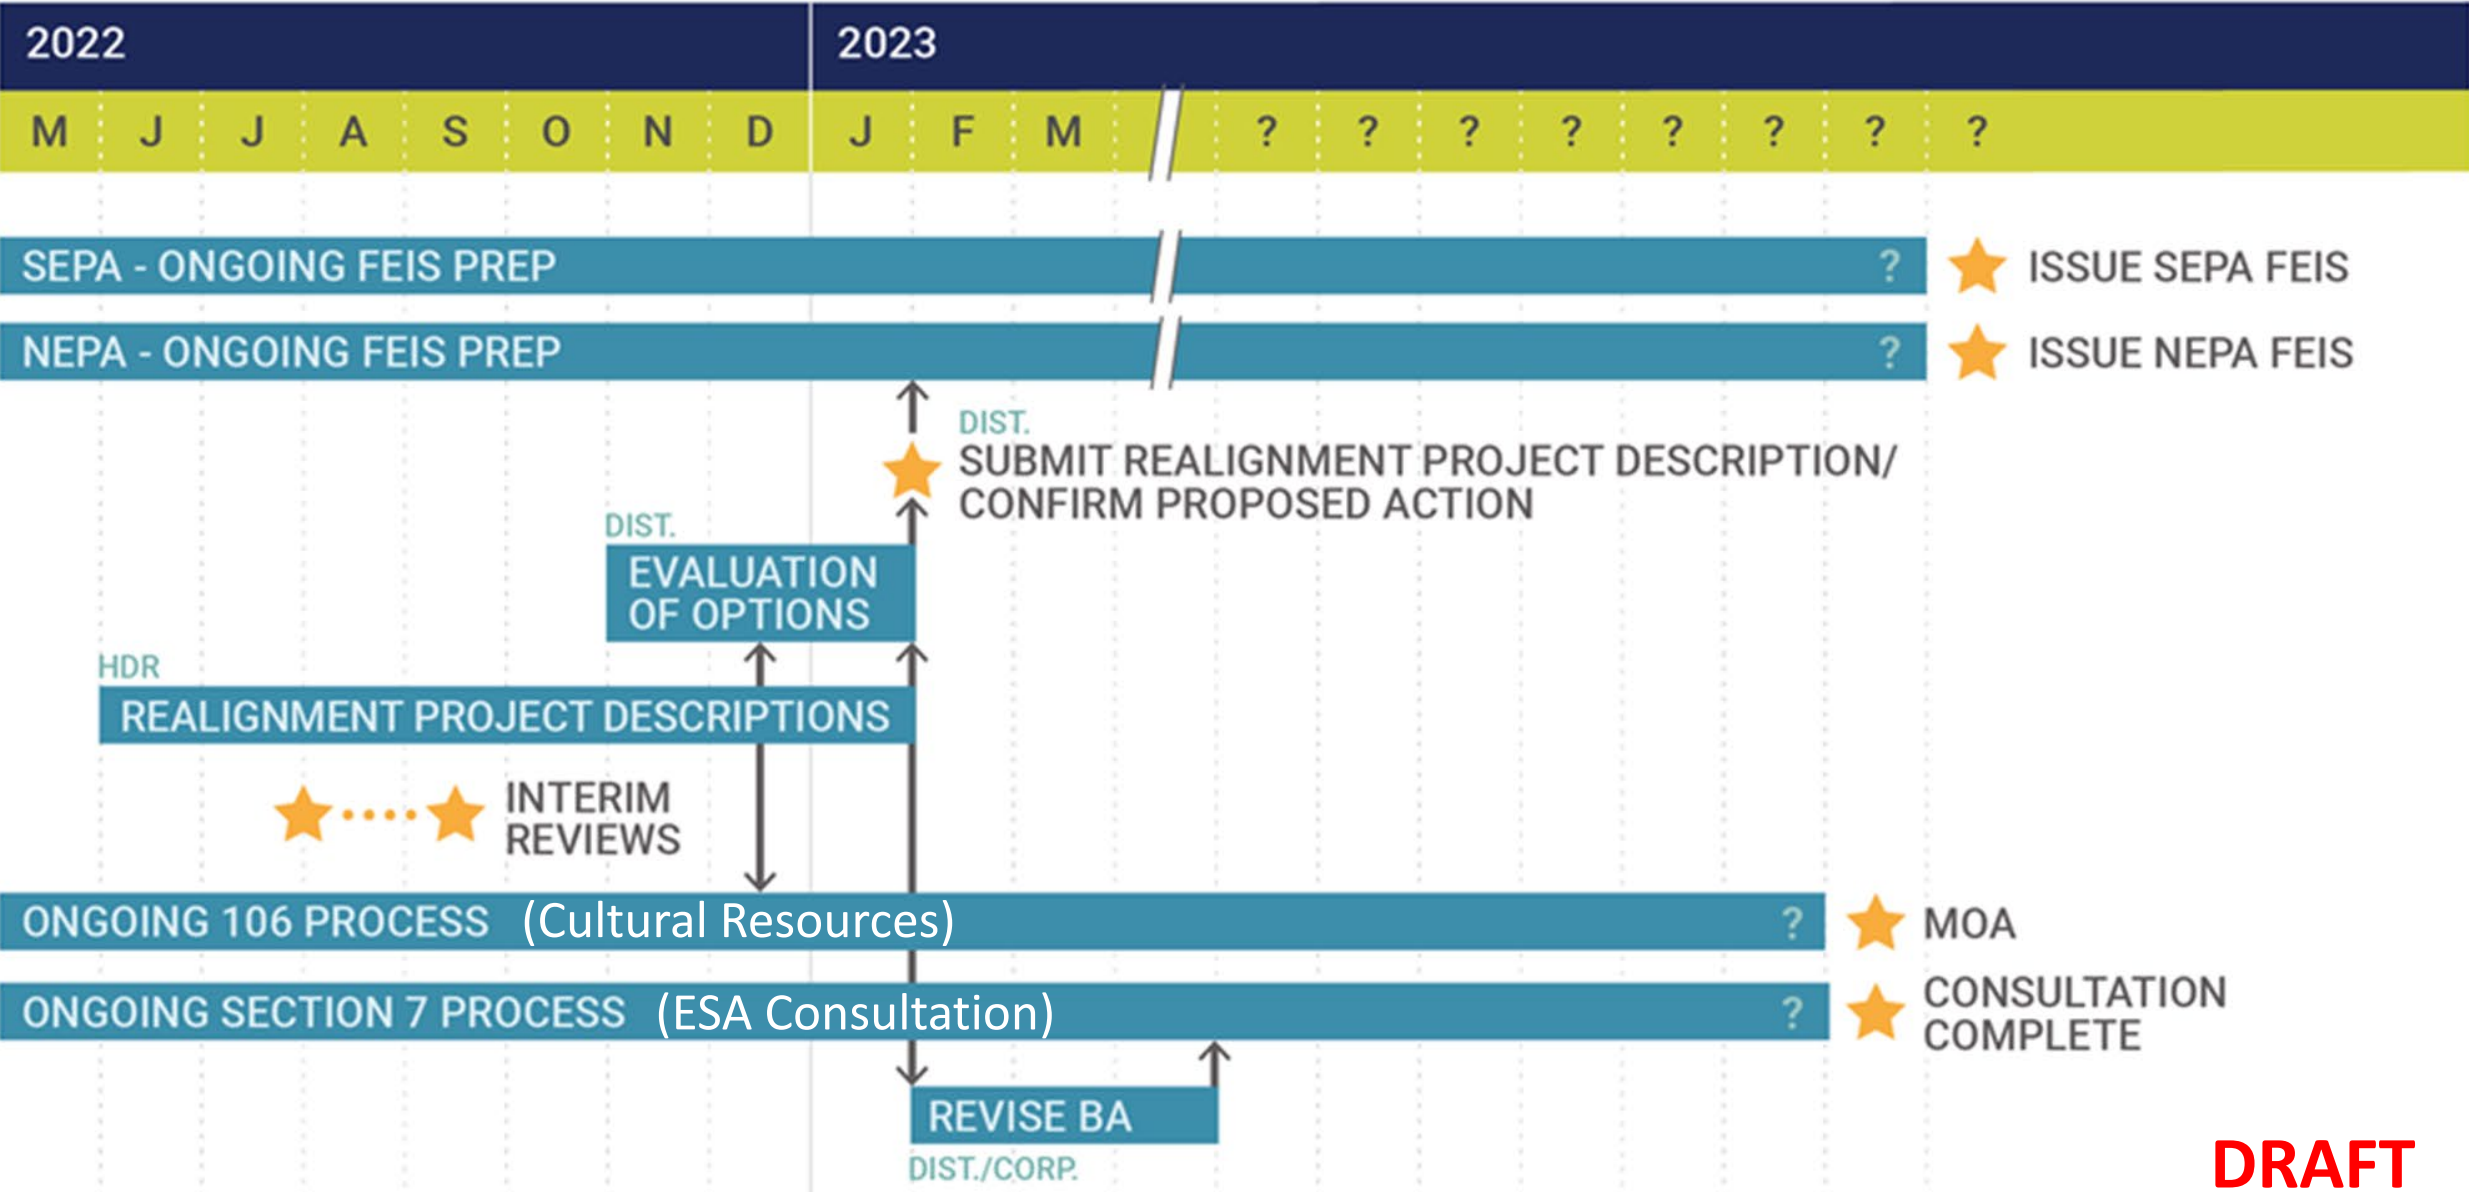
2022
2023

| M | J | J | A | S | O | N | D | J | F | M | ? | ? | ? | ? | ? | ? | ? | ? |
|---|---|---|---|---|---|---|---|---|---|---|---|---|---|---|---|---|---|---|

SEPA - ONGOING FEIS PREP ? ISSUE SEPA FEIS

NEPA - ONGOING FEIS PREP ? ISSUE NEPA FEIS

DIST.
SUBMIT REALIGNMENT PROJECT DESCRIPTION/ CONFIRM PROPOSED ACTION

DIST.
EVALUATION OF OPTIONS

HDR
REALIGNMENT PROJECT DESCRIPTIONS

INTERIM REVIEWS

ONGOING 106 PROCESS (Cultural Resources) ? MOA

ONGOING SECTION 7 PROCESS (ESA Consultation) ? CONSULTATION COMPLETE

REVISE BA
DIST./CORP.

DRAFT